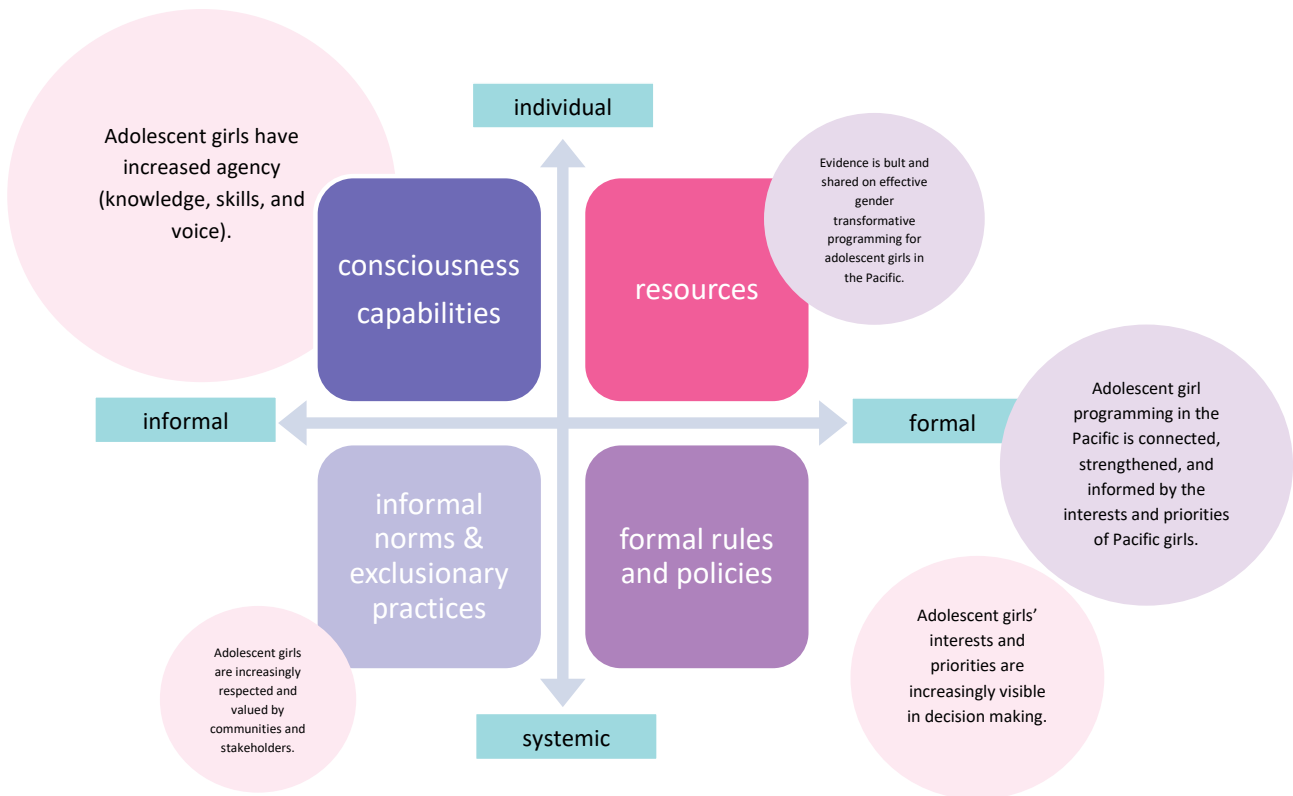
Adolescent girls have increased agency (knowledge, skills, and voice).

individual

Evidence is bult and shared on effective gender transformative programming for adolescent girls in the Pacific.

consciousness capabilities

resources

informal

formal

Adolescent girl programming in the Pacific is connected, strengthened, and informed by the interests and priorities of Pacific girls.

informal norms & exclusionary practices

formal rules and policies

Adolescent girls are increasingly respected and valued by communities and stakeholders.

Adolescent girls' interests and priorities are increasingly visible in decision making.

systemic